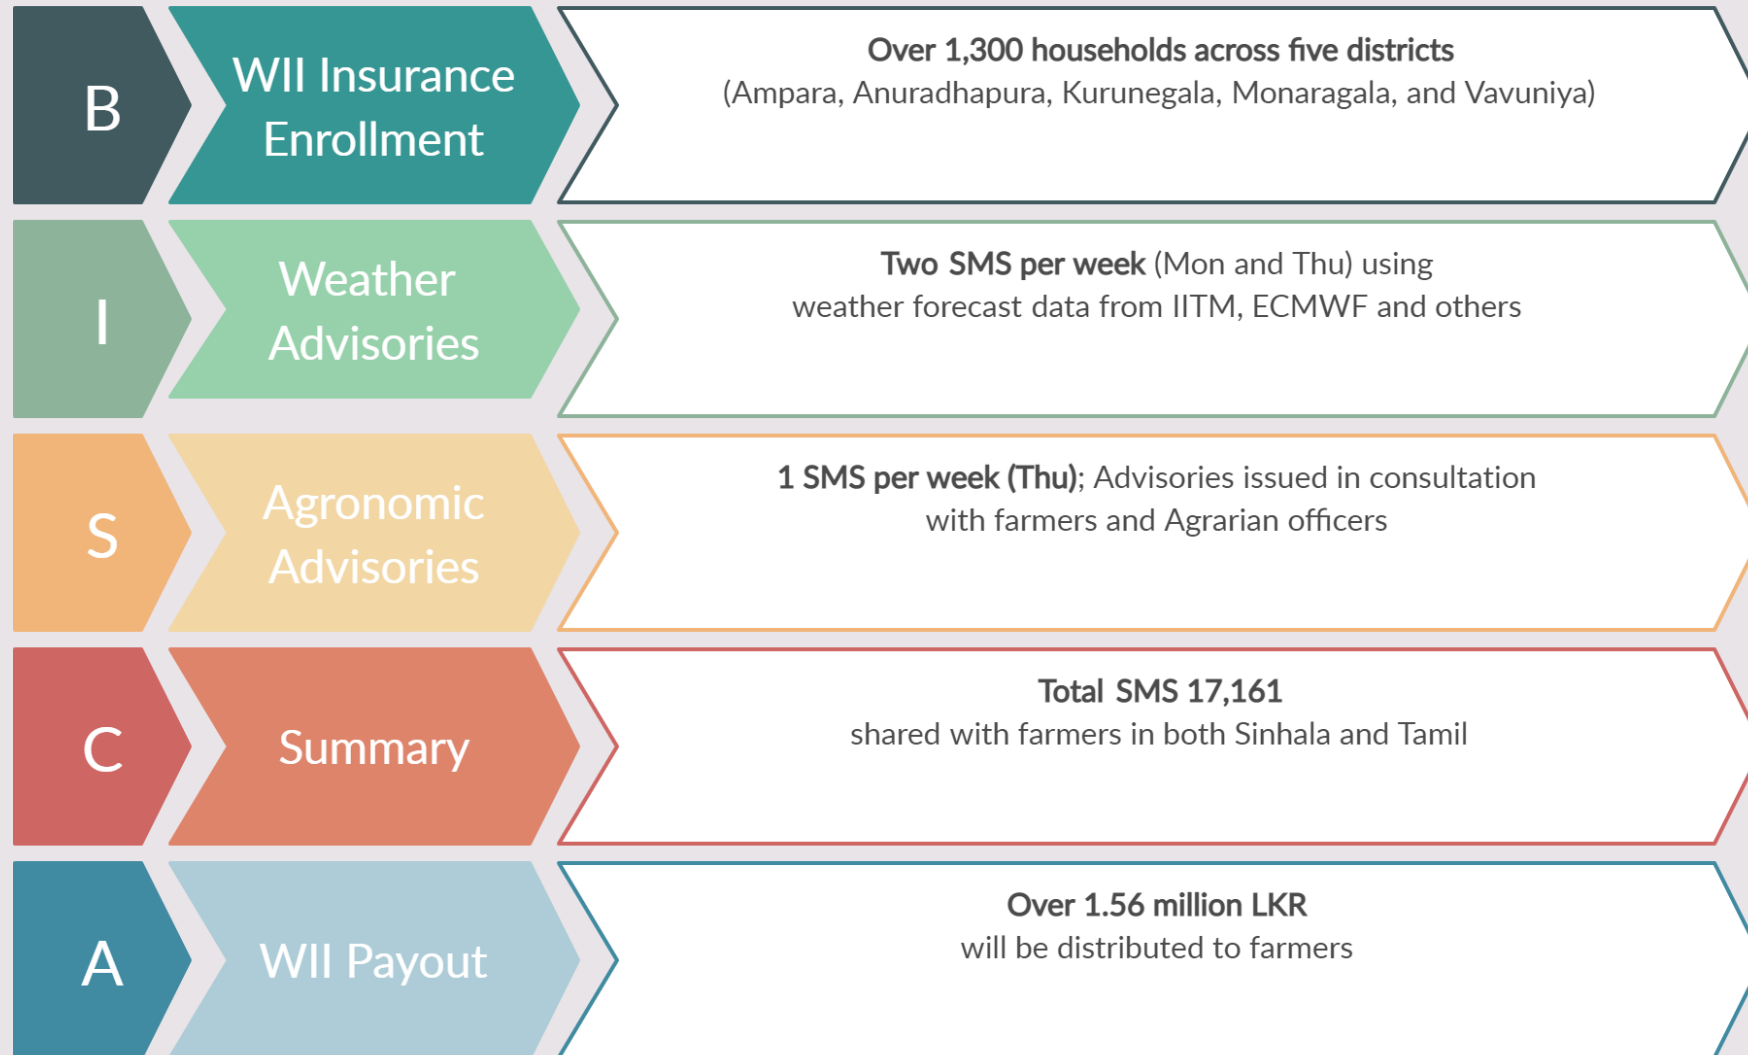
B

WII Insurance Enrollment

Over 1,300 households across five districts
(Ampara, Anuradhapura, Kurunegala, Monaragala, and Vavuniya)

I

Weather Advisories

Two SMS per week (Mon and Thu) using
weather forecast data from IITM, ECMWF and others

S

Agronomic Advisories

1 SMS per week (Thu); Advisories issued in consultation
with farmers and Agrarian officers

C

Summary

Total SMS 17,161
shared with farmers in both Sinhala and Tamil

A

WII Payout

Over 1.56 million LKR
will be distributed to farmers